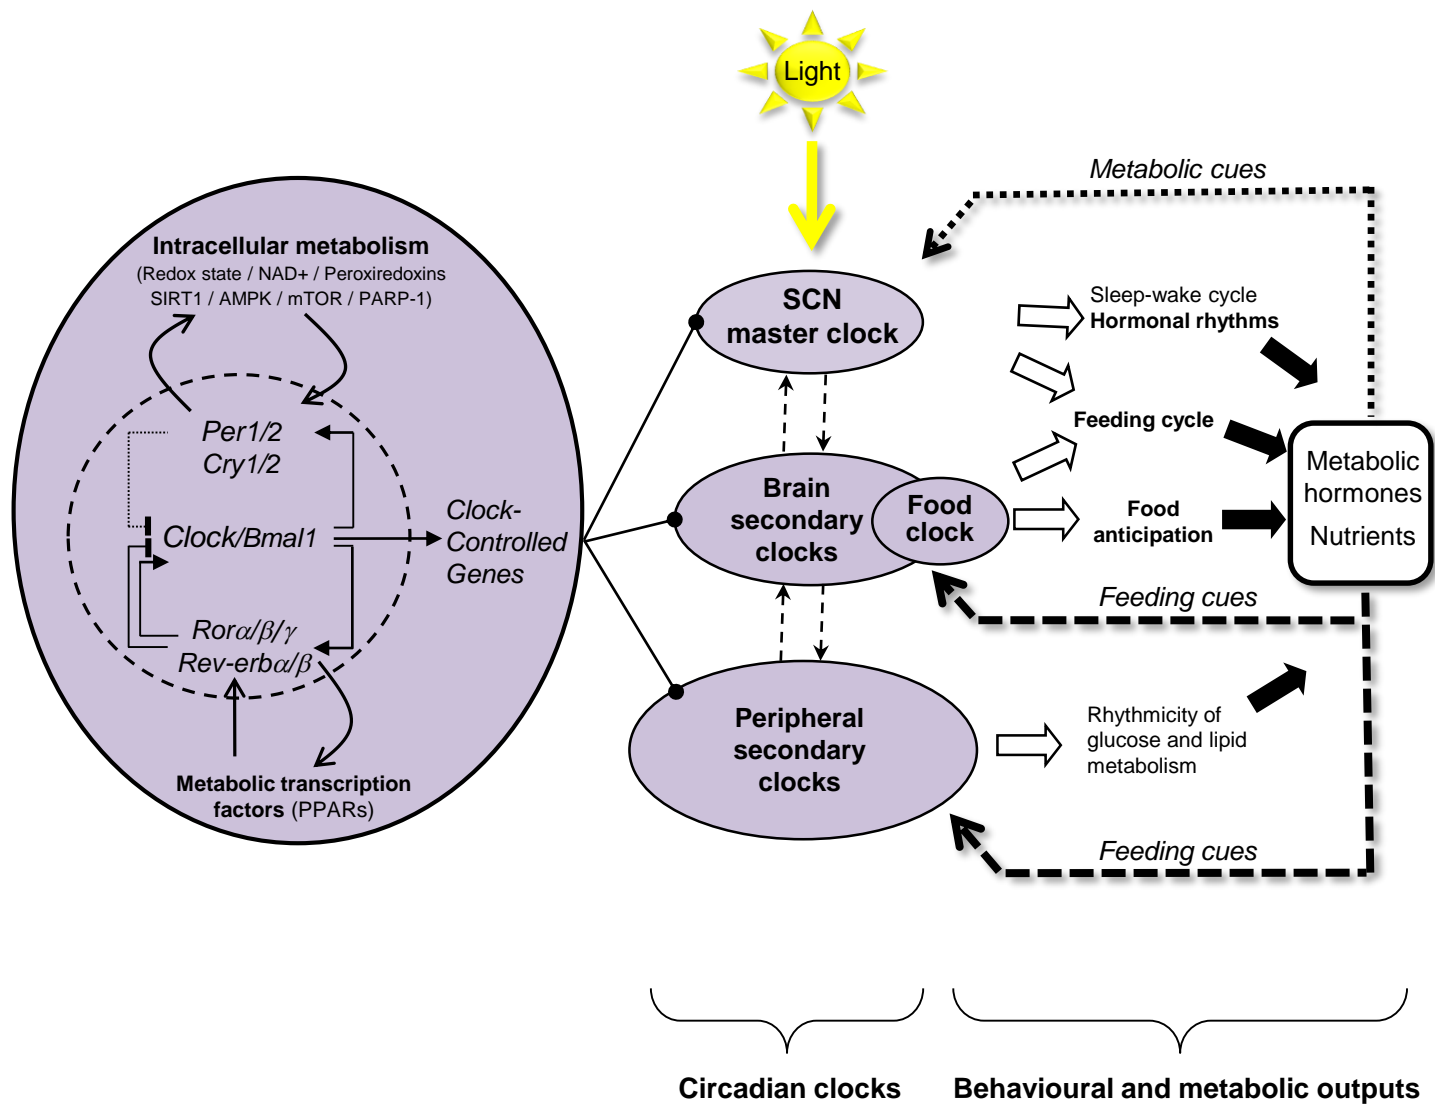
Light

Metabolic cues

Intracellular metabolism
(Redox state / NAD+ / Peroxiredoxins
SIRT1 / AMPK / mTOR / PARP-1)

Per1/2
Cry1/2

Clock/Bmal1

Ror$\alpha$/$\beta$/$\gamma$
Rev-erb$\alpha$/$\beta$

Clock-Controlled Genes

Metabolic transcription factors (PPARs)

SCN master clock

Brain secondary clocks

Food clock

Peripheral secondary clocks

Sleep-wake cycle
Hormonal rhythms

Feeding cycle

Food anticipation

Metabolic hormones
Nutrients

Feeding cues

Rhythmicity of glucose and lipid metabolism

Feeding cues

Circadian clocks

Behavioural and metabolic outputs